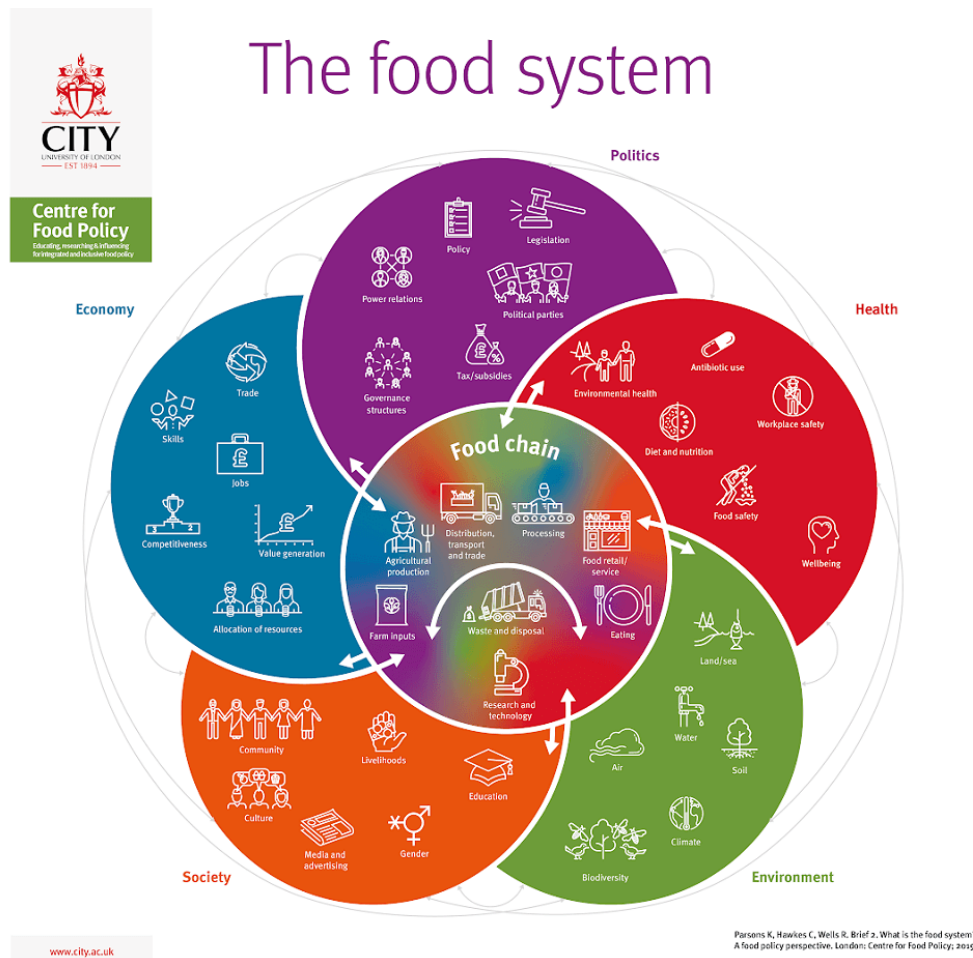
CITY
UNIVERSITY OF LONDON
EST 1894

Centre for Food Policy
Educating, researching & influencing for integrated and inclusive food policy

The food system

Politics
Policy
Legislation
Power relations
Political parties
Governance structures
Tax/subsidies

Economy
Trade
Skills
Jobs
Competitiveness
Value generation
Allocation of resources

Health
Antibiotic use
Environmental health
Workplace safety
Diet and nutrition
Food safety
Wellbeing

Food chain
Agricultural production
Distribution, transport and trade
Processing
Food retail/ service
Farm inputs
Waste and disposal
Eating
Research and technology

Society
Community
Livelihoods
Culture
Education
Media and advertising
Gender

Environment
Land/sea
Water
Air
Soil
Climate
Biodiversity

Parsons K, Hawkes C, Wells R. Brief 2. What is the food system? A food policy perspective. London: Centre for Food Policy; 2019

www.city.ac.uk